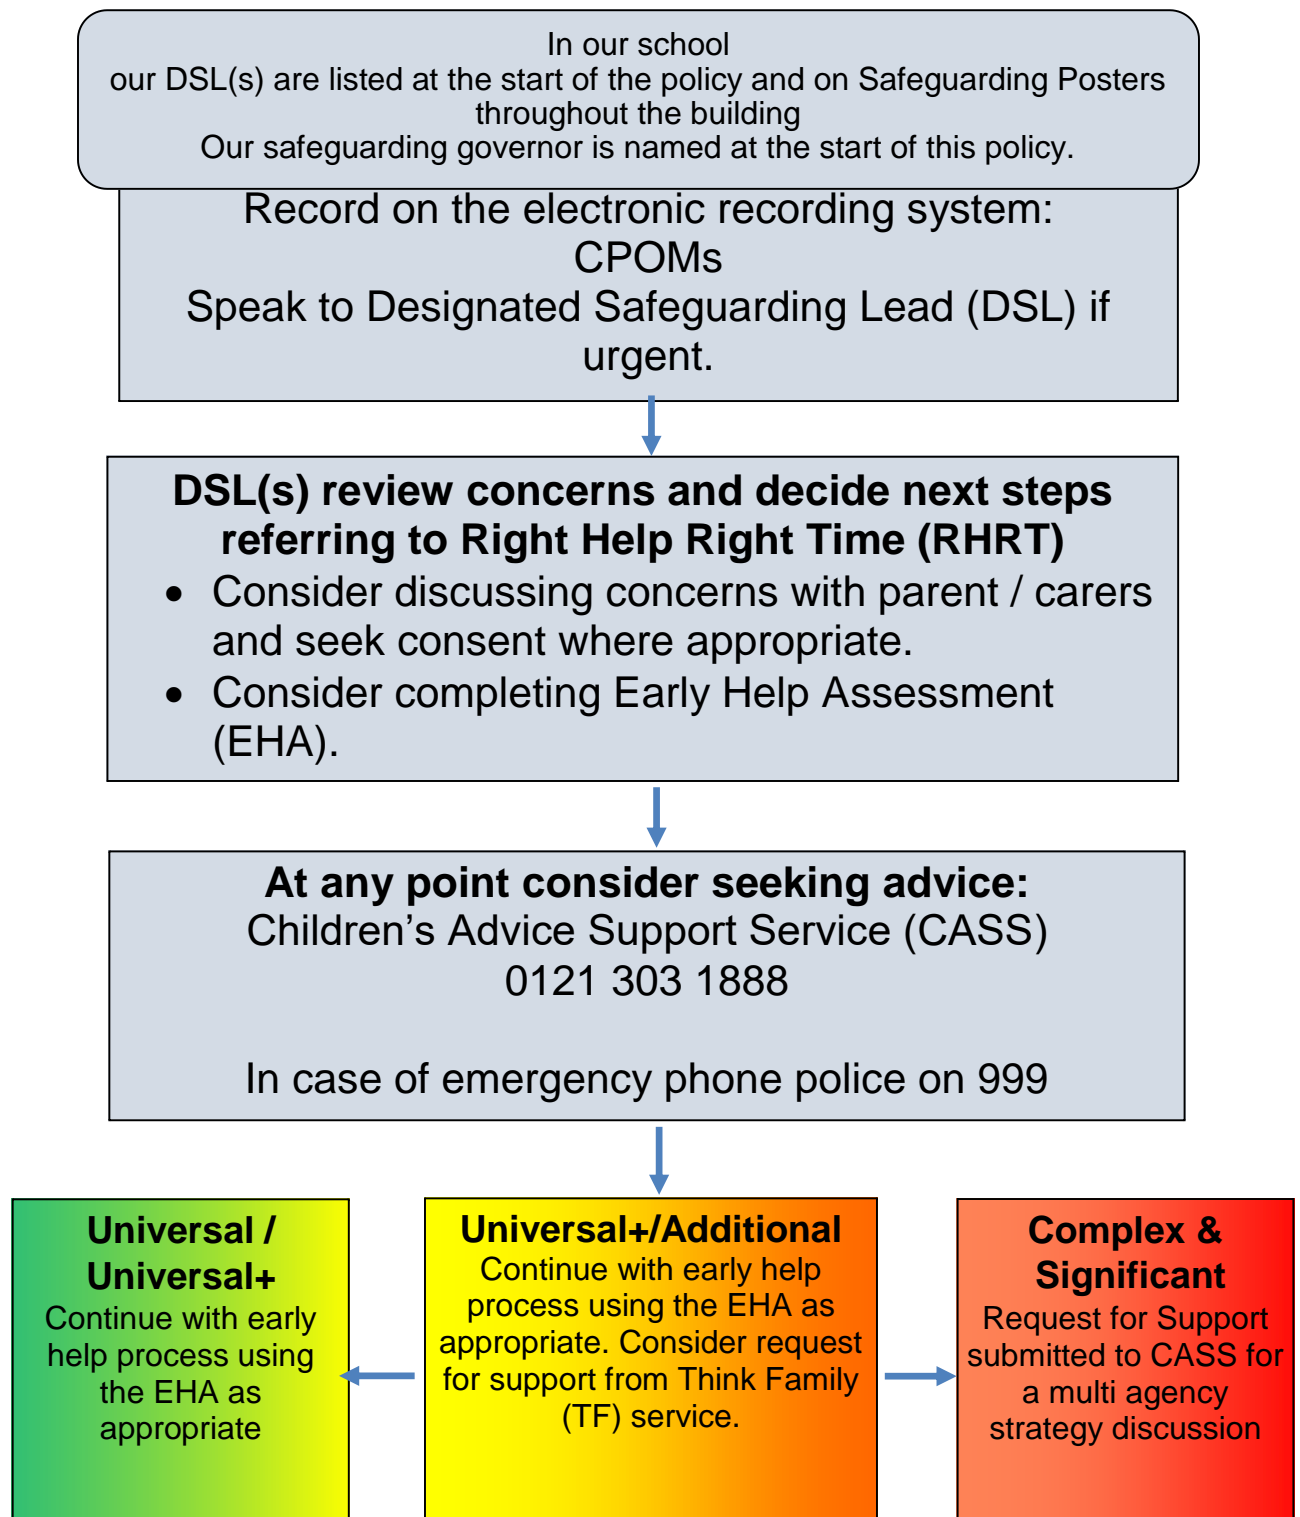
In our school
our DSL(s) are listed at the start of the policy and on Safeguarding Posters throughout the building
Our safeguarding governor is named at the start of this policy.

Record on the electronic recording system: CPOMs
Speak to Designated Safeguarding Lead (DSL) if urgent.

**DSL(s) review concerns and decide next steps referring to Right Help Right Time (RHRT)**
- Consider discussing concerns with parent / carers and seek consent where appropriate.
- Consider completing Early Help Assessment (EHA).

**At any point consider seeking advice:**
Children’s Advice Support Service (CASS)
0121 303 1888

In case of emergency phone police on 999

**Universal / Universal+**
Continue with early help process using the EHA as appropriate

**Universal+/Additional**
Continue with early help process using the EHA as appropriate. Consider request for support from Think Family (TF) service.

**Complex & Significant**
Request for Support submitted to CASS for a multi agency strategy discussion